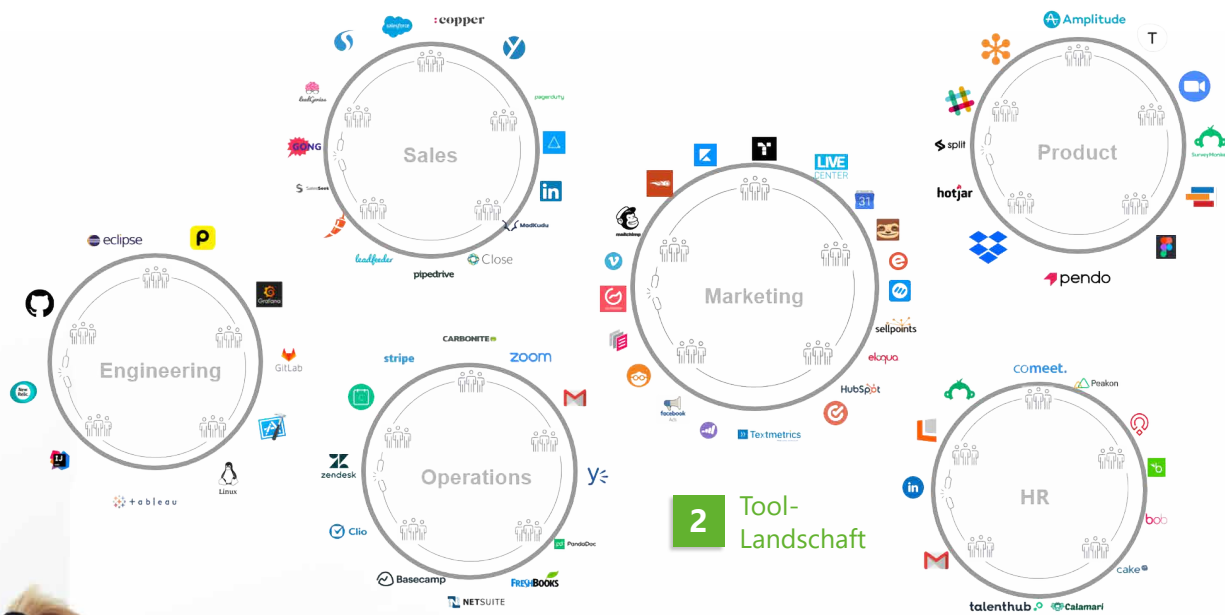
copper
salesforce
pagerduty
Sales
LeadGenius
GONG
SalesSeek
MadKudu
leadfeeder
Close
pipedrive
eclipse
Grafana
Engineering
GitLab
New Relic
Linux
tableau
CARBONITE
stripe
zoom
Operations
zendesk
Clio
PandaDoc
Basecamp
FRESHBOOKS
NETSUITE
LIVE CENTER
31
Marketing
mailchimp
sellpoints
eloqua
HubSpot
facebook
Textmetrics
2 Tool-Landschaft
Amplitude
T
Product
split
SurveyMonkey
hotjar
pendo
comeet.
Peakon
HR
bob
cake
talenthub
Calamari